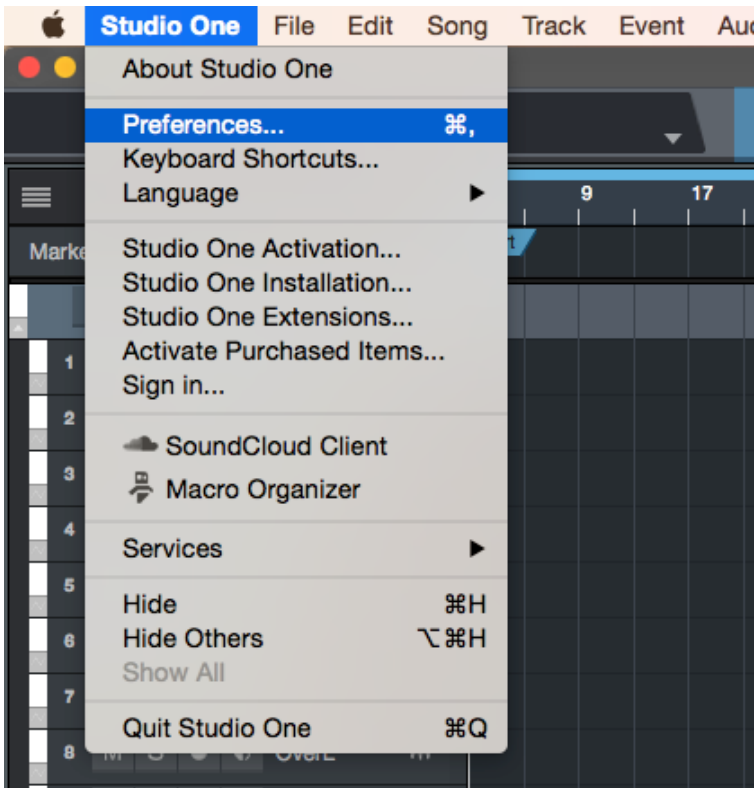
Studio One File Edit Song Track Event Au

About Studio One

Preferences... ⌘,
Keyboard Shortcuts...
Language

Studio One Activation...
Studio One Installation...
Studio One Extensions...
Activate Purchased Items...
Sign in...

SoundCloud Client
Macro Organizer

Services

Hide ⌘H
Hide Others ⌥⌘H
Show All

Quit Studio One ⌘Q

9 17

Marke

1
2
3
4
5
6
7
8